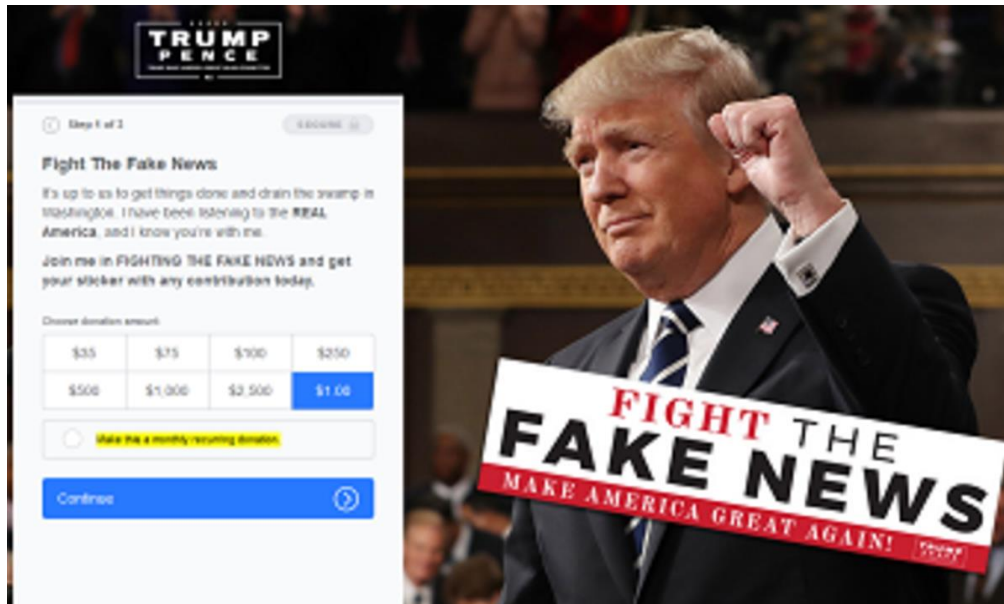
TRUMP PENCE

Step 1 of 3

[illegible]

Fight The Fake News

It's up to us to get things done and drain the swamp in Washington. I have been listening to the REAL America, and I know you're with me.

Join me in FIGHTING THE FAKE NEWS and get your sticker with any contribution today.

Choose donation amount:

| $35 | $75 | $100 | $250 |
|---|---|---|---|
| $500 | $1,000 | $2,500 | $1.00 |

Make this a monthly recurring donation.

Continue

FIGHT THE FAKE NEWS
MAKE AMERICA GREAT AGAIN!
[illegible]